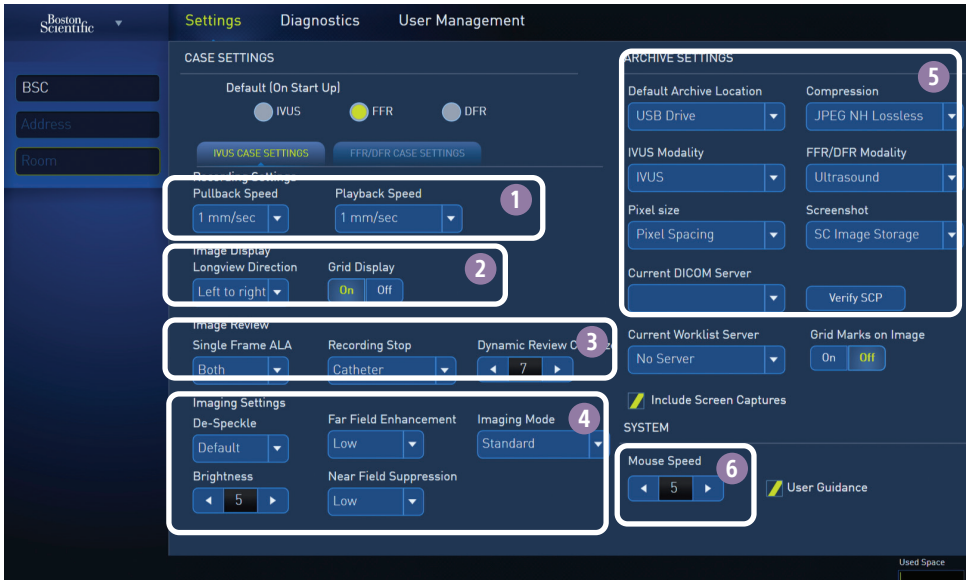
Boston Scientific

Settings Diagnostics User Management

BSC
Address
Room

CASE SETTINGS

Default (On Start Up)
IVUS FFR DFR

IVUS CASE SETTINGS FFR/DFR CASE SETTINGS

Recording Settings
Pullback Speed
1 mm/sec
Playback Speed
1 mm/sec
1

Image Display
Longview Direction
Left to right
Grid Display
On Off
2

Image Review
Single Frame ALA
Both
Recording Stop
Catheter
Dynamic Review C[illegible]
7
3

Imaging Settings
De-Speckle
Default
Far Field Enhancement
Low
Imaging Mode
Standard
4
Brightness
5
Near Field Suppression
Low

ARCHIVE SETTINGS
5
Default Archive Location
USB Drive
Compression
JPEG NH Lossless
IVUS Modality
IVUS
FFR/DFR Modality
Ultrasound
Pixel size
Pixel Spacing
Screenshot
SC Image Storage
Current DICOM Server
Verify SCP

Current Worklist Server
No Server
Grid Marks on Image
On Off

Include Screen Captures

SYSTEM
Mouse Speed
5
6
User Guidance

Used Space